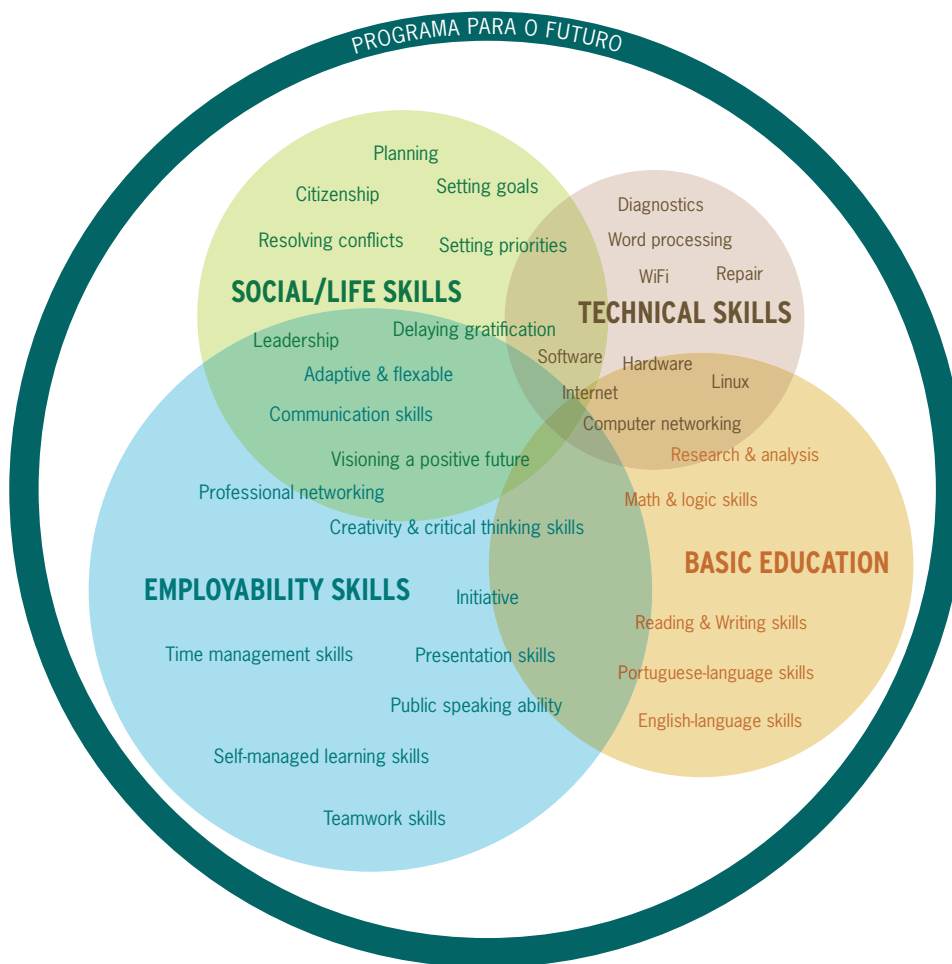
PROGRAMA PARA O FUTURO

Planning
Citizenship
Setting goals
Resolving conflicts
Setting priorities
SOCIAL/LIFE SKILLS

Diagnostics
Word processing
WiFi
Repair
TECHNICAL SKILLS

Leadership
Delaying gratification
Adaptive & flexable
Communication skills
Visioning a positive future
Software
Hardware
Linux
Internet
Computer networking
Research & analysis
Professional networking
Math & logic skills
Creativity & critical thinking skills

BASIC EDUCATION
EMPLOYABILITY SKILLS
Initiative
Reading & Writing skills
Time management skills
Presentation skills
Portuguese-language skills
Public speaking ability
English-language skills
Self-managed learning skills
Teamwork skills